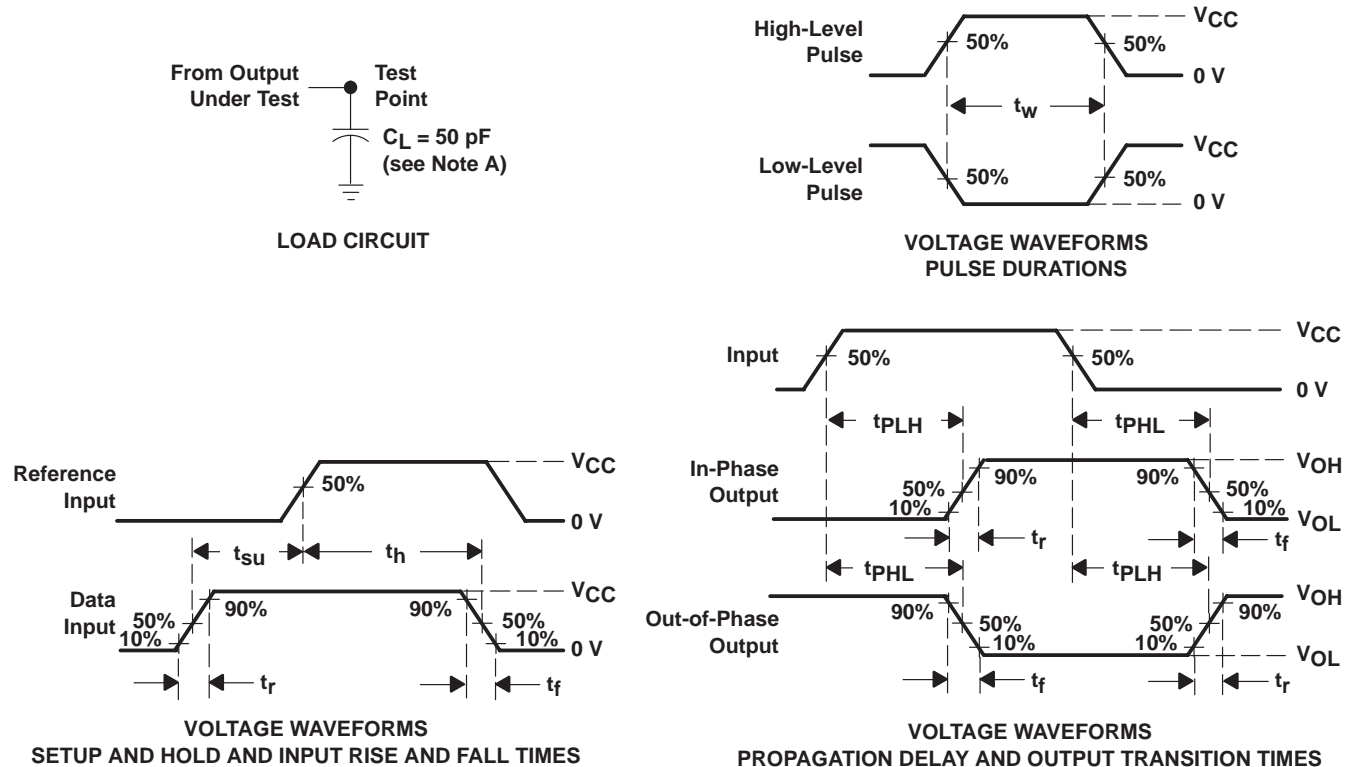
From Output Under Test

Test Point

$C_L$ = 50 pF (see Note A)

LOAD CIRCUIT

High-Level Pulse

50%

50%

$V_{CC}$

0 V

$t_w$

Low-Level Pulse

50%

50%

$V_{CC}$

0 V

VOLTAGE WAVEFORMS
PULSE DURATIONS

Reference Input

50%

$V_{CC}$

0 V

$t_{su}$

$t_h$

Data Input

50%
10%

90%

90%

50%
10%

$V_{CC}$

0 V

$t_r$

$t_f$

VOLTAGE WAVEFORMS
SETUP AND HOLD AND INPUT RISE AND FALL TIMES

Input

50%

50%

$V_{CC}$

0 V

$t_{PLH}$

$t_{PHL}$

In-Phase Output

50%
10%

90%

90%

50%
10%

$V_{OH}$

$V_{OL}$

$t_r$

$t_f$

$t_{PHL}$

$t_{PLH}$

Out-of-Phase Output

90%

50%
10%

50%
10%

90%

$V_{OH}$

$V_{OL}$

$t_f$

$t_r$

VOLTAGE WAVEFORMS
PROPAGATION DELAY AND OUTPUT TRANSITION TIMES